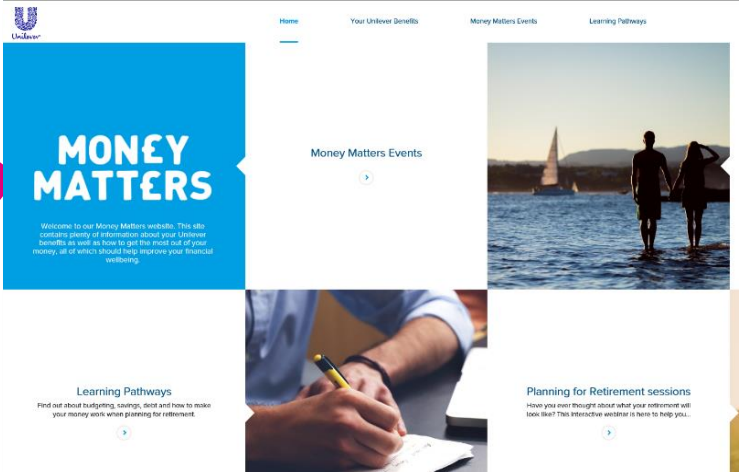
Unilever

Home

Your Unilever Benefits

Money Matters Events

Learning Pathways

MON£Y MATT£RS

Welcome to our Money Matters website. This site contains plenty of information about your Unilever benefits as well as how to get the most out of your money, all of which should help improve your financial wellbeing.

Money Matters Events

Learning Pathways

Find out about budgeting, savings, debt and how to make your money work when planning for retirement.

Planning for Retirement sessions

Have you ever thought about what your retirement will look like? This interactive webinar is here to help you...